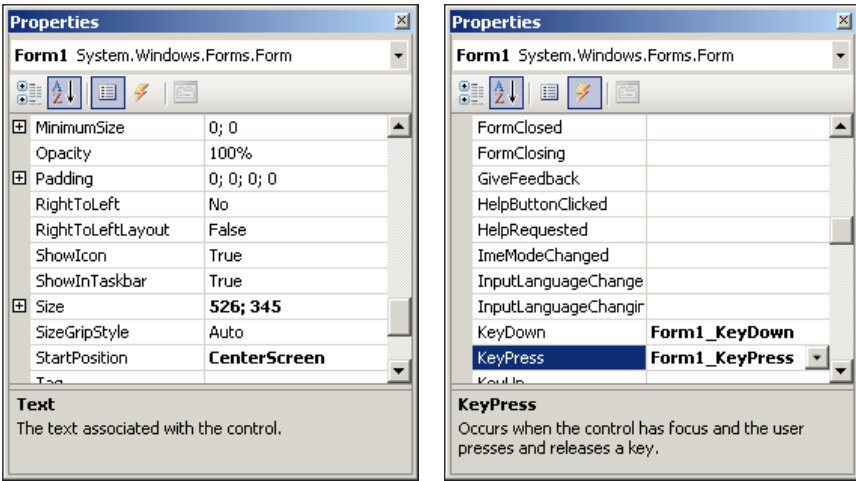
Properties

Form1 System.Windows.Forms.Form

| | |
|---|---|
| ⊞ MinimumSize | 0; 0 |
| Opacity | 100% |
| ⊞ Padding | 0; 0; 0; 0 |
| RightToLeft | No |
| RightToLeftLayout | False |
| ShowIcon | True |
| ShowInTaskbar | True |
| ⊞ Size | **526; 345** |
| SizeGripStyle | Auto |
| StartPosition | **CenterScreen** |
| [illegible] | |

**Text**
The text associated with the control.

Properties

Form1 System.Windows.Forms.Form

| | |
|---|---|
| FormClosed | |
| FormClosing | |
| GiveFeedback | |
| HelpButtonClicked | |
| HelpRequested | |
| ImeModeChanged | |
| InputLanguageChange | |
| InputLanguageChangir | |
| KeyDown | **Form1_KeyDown** |
| KeyPress | **Form1_KeyPress** |
| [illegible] | |

**KeyPress**
Occurs when the control has focus and the user presses and releases a key.